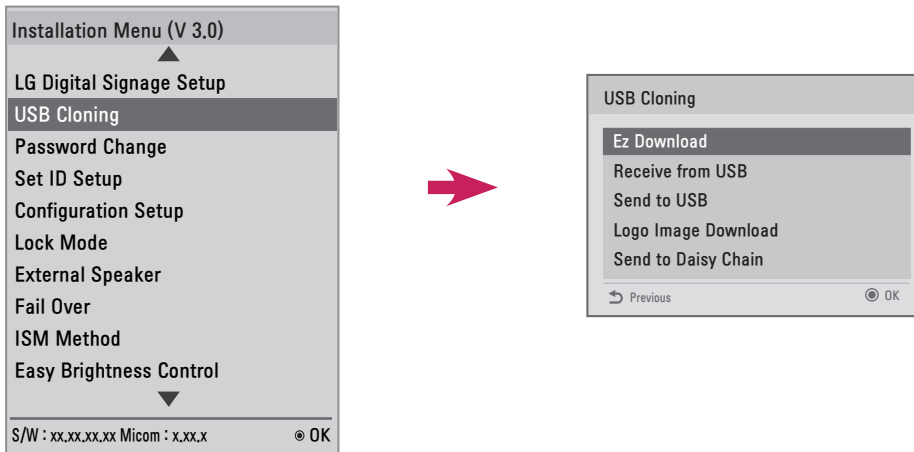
Installation Menu (V 3.0)

LG Digital Signage Setup
USB Cloning
Password Change
Set ID Setup
Configuration Setup
Lock Mode
External Speaker
Fail Over
ISM Method
Easy Brightness Control

S/W : xx.xx.xx.xx Micom : x.xx.x
OK

USB Cloning
Ez Download
Receive from USB
Send to USB
Logo Image Download
Send to Daisy Chain
Previous
OK